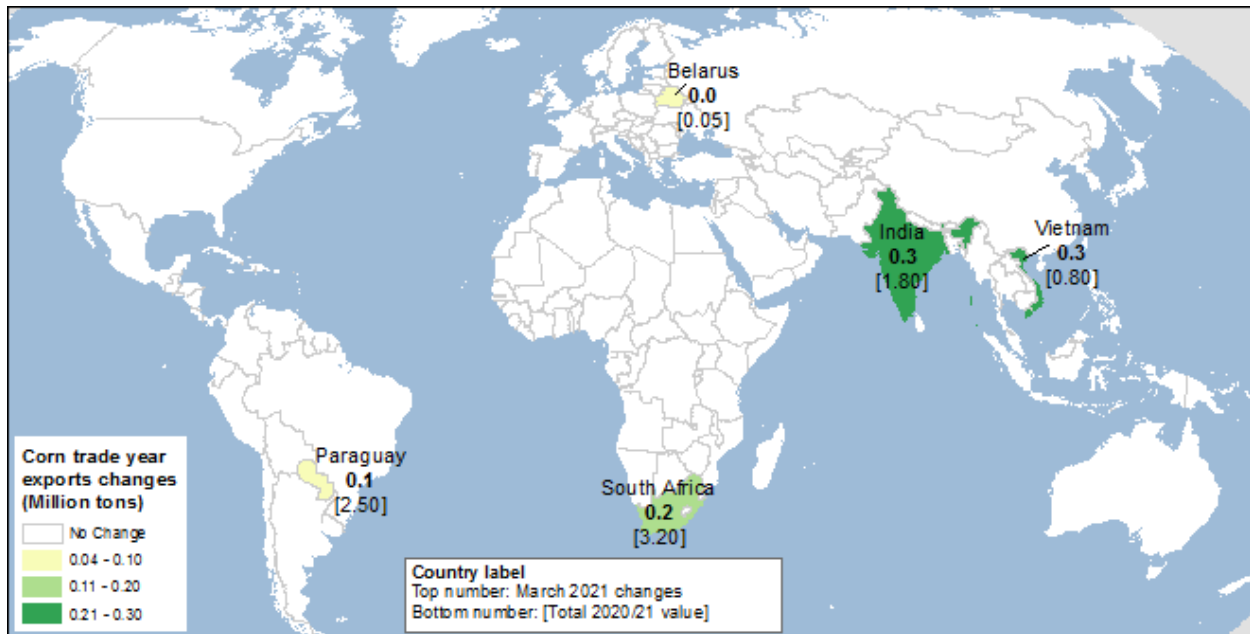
Belarus
0.0
[0.05]

India
0.3
[1.80]

Vietnam
0.3
[0.80]

Paraguay
0.1
[2.50]

South Africa
0.2
[3.20]

Corn trade year exports changes (Million tons)
No Change
0.04 - 0.10
0.11 - 0.20
0.21 - 0.30

Country label
Top number: March 2021 changes
Bottom number: [Total 2020/21 value]